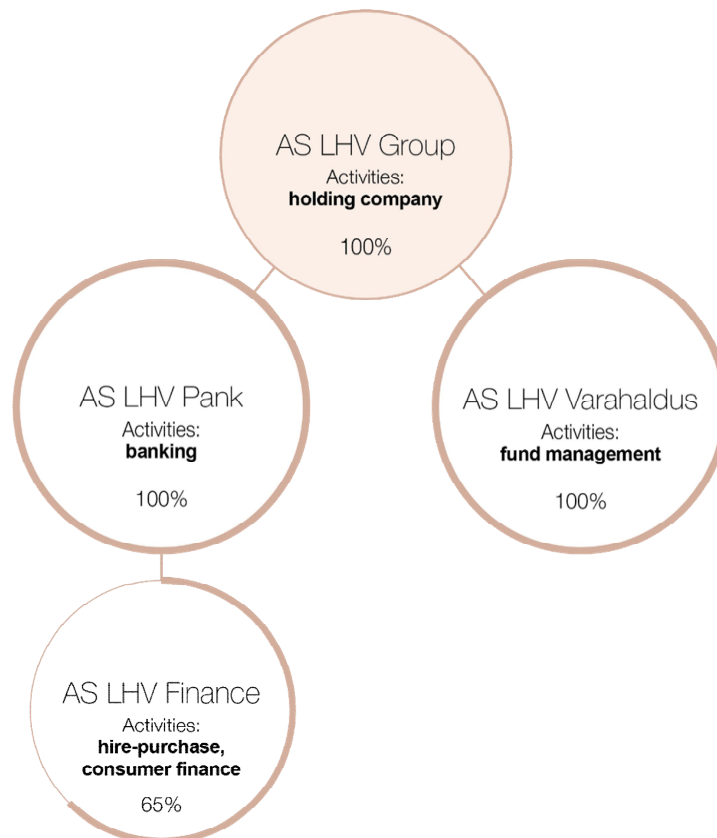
AS LHV Group
Activities:
holding company

100%

AS LHV Pank
Activities:
banking

100%

AS LHV Varahaldus
Activities:
fund management

100%

AS LHV Finance
Activities:
hire-purchase, consumer finance

65%